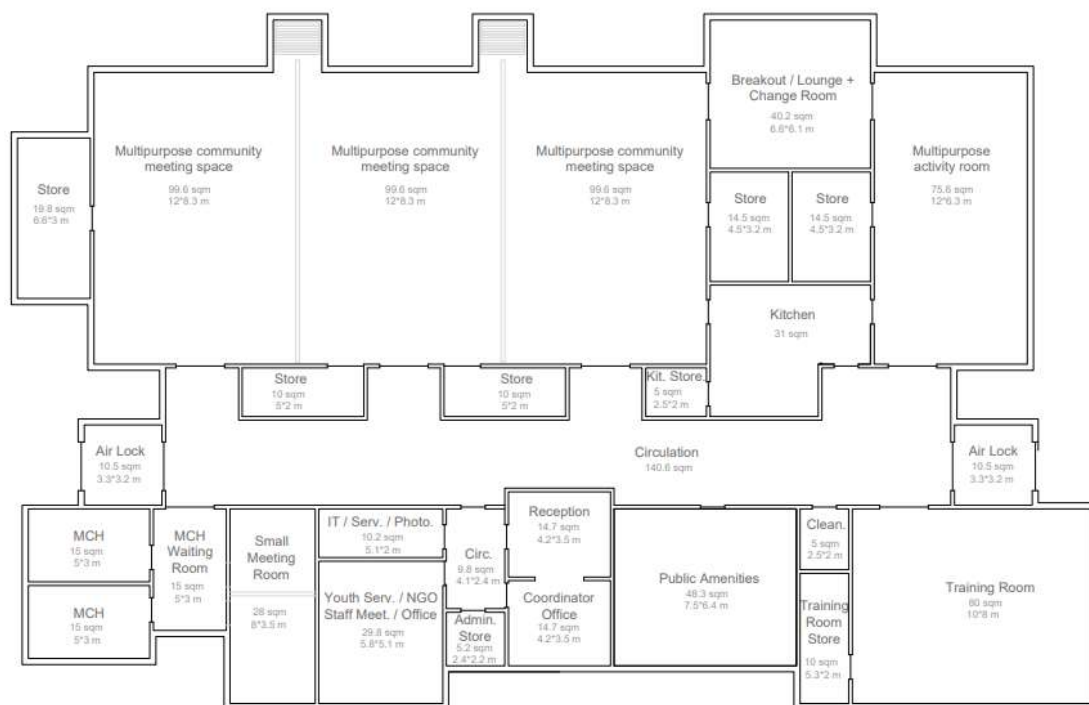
Store
19.8 sqm
6.6*3 m

Multipurpose community meeting space
99.6 sqm
12*8.3 m

Multipurpose community meeting space
99.6 sqm
12*8.3 m

Multipurpose community meeting space
99.6 sqm
12*8.3 m

Breakout / Lounge + Change Room
40.2 sqm
6.6*6.1 m

Store
14.5 sqm
4.5*3.2 m

Store
14.5 sqm
4.5*3.2 m

Multipurpose activity room
75.6 sqm
12*6.3 m

Kitchen
31 sqm

Store
10 sqm
5*2 m

Store
10 sqm
5*2 m

Kit. Store
5 sqm
2.5*2 m

Air Lock
10.5 sqm
3.3*3.2 m

Circulation
140.6 sqm

Air Lock
10.5 sqm
3.3*3.2 m

MCH
15 sqm
5*3 m

MCH
15 sqm
5*3 m

MCH Waiting Room
15 sqm
5*3 m

Small Meeting Room
28 sqm
8*3.5 m

IT / Serv. / Photo.
10.2 sqm
5.1*2 m

Youth Serv. / NGO Staff Meet. / Office
29.8 sqm
5.8*5.1 m

Circ.
9.8 sqm
4.1*2.4 m

Admin. Store
5.2 sqm
2.4*2.2 m

Reception
14.7 sqm
4.2*3.5 m

Coordinator Office
14.7 sqm
4.2*3.5 m

Public Amenities
48.3 sqm
7.5*6.4 m

Clean.
5 sqm
2.5*2 m

Training Room Store
10 sqm
5.3*2 m

Training Room
80 sqm
10*8 m